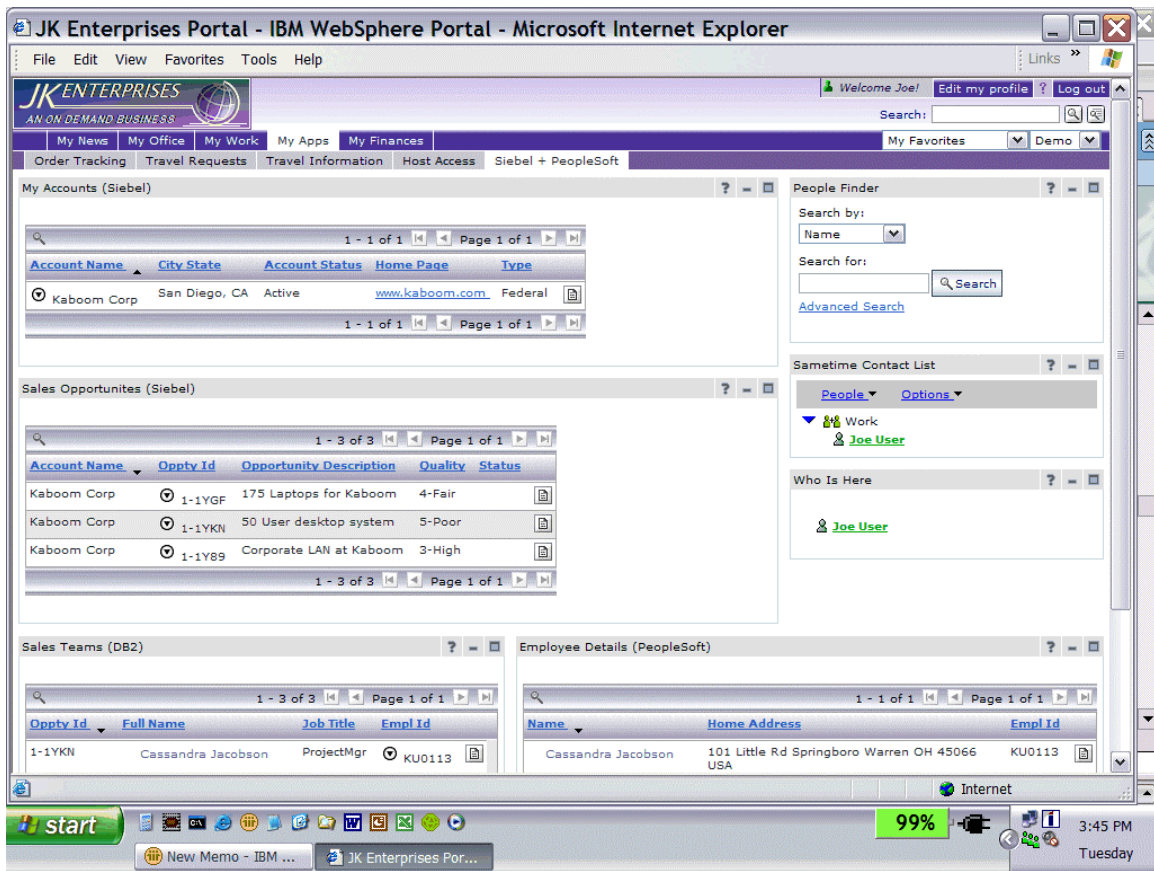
JK Enterprises Portal - IBM WebSphere Portal - Microsoft Internet Explorer

File Edit View Favorites Tools Help

Links »

JK ENTERPRISES
AN ON DEMAND BUSINESS

Welcome Joe! Edit my profile ? Log out

Search:

My News | My Office | My Work | My Apps | My Finances

My Favorites | Demo

Order Tracking | Travel Requests | Travel Information | Host Access | Siebel + PeopleSoft

My Accounts (Siebel)

1 - 1 of 1 Page 1 of 1

| Account Name | City State | Account Status | Home Page | Type |
|---|---|---|---|---|
| Kaboom Corp | San Diego, CA | Active | www.kaboom.com | Federal |

1 - 1 of 1 Page 1 of 1

People Finder

Search by:
Name

Search for:
Search

Advanced Search

Sales Opportunites (Siebel)

1 - 3 of 3 Page 1 of 1

| Account Name | Oppty Id | Opportunity Description | Quality | Status |
|---|---|---|---|---|
| Kaboom Corp | 1-1YGF | 175 Laptops for Kaboom | 4-Fair | |
| Kaboom Corp | 1-1YKN | 50 User desktop system | 5-Poor | |
| Kaboom Corp | 1-1Y89 | Corporate LAN at Kaboom | 3-High | |

1 - 3 of 3 Page 1 of 1

Sametime Contact List

People Options

Work
Joe User

Who Is Here

Joe User

Sales Teams (DB2)

1 - 3 of 3 Page 1 of 1

| Oppty Id | Full Name | Job Title | Empl Id |
|---|---|---|---|
| 1-1YKN | Cassandra Jacobson | ProjectMgr | KU0113 |

Employee Details (PeopleSoft)

1 - 1 of 1 Page 1 of 1

| Name | Home Address | Empl Id |
|---|---|---|
| Cassandra Jacobson | 101 Little Rd Springboro Warren OH 45066 USA | KU0113 |

Internet

start

99%

3:45 PM
Tuesday

New Memo - IBM ...

JK Enterprises Por...